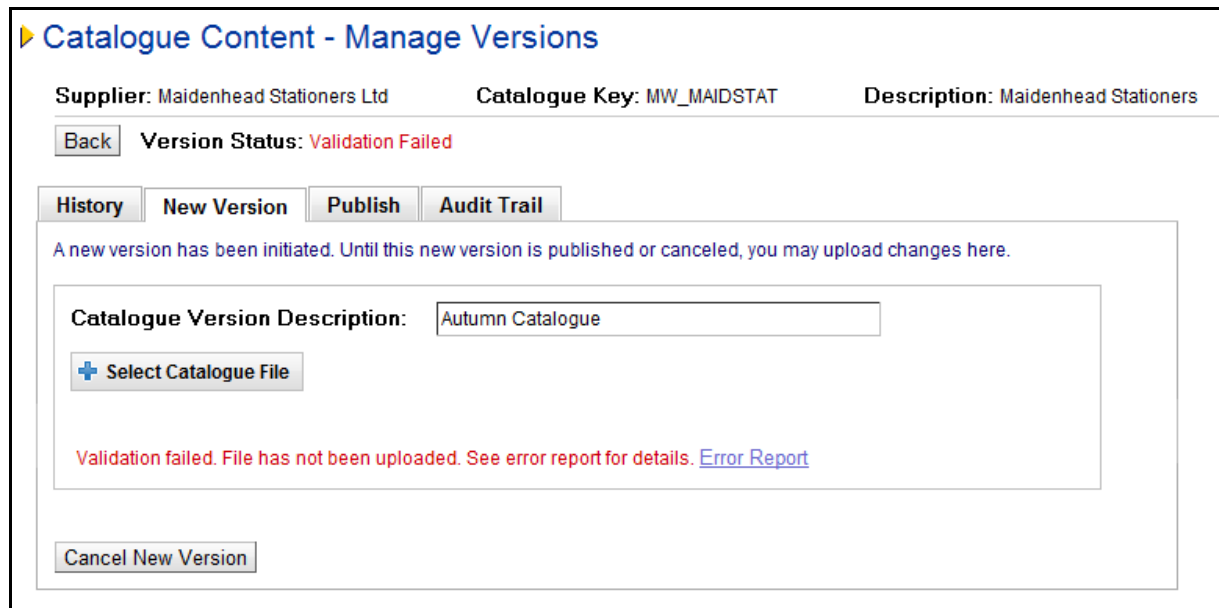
Catalogue Content - Manage Versions

Supplier: Maidenhead Stationers Ltd
Catalogue Key: MW_MAIDSTAT
Description: Maidenhead Stationers

Back
Version Status: Validation Failed

History
New Version
Publish
Audit Trail

A new version has been initiated. Until this new version is published or canceled, you may upload changes here.

Catalogue Version Description: Autumn Catalogue

Select Catalogue File

Validation failed. File has not been uploaded. See error report for details. Error Report

Cancel New Version